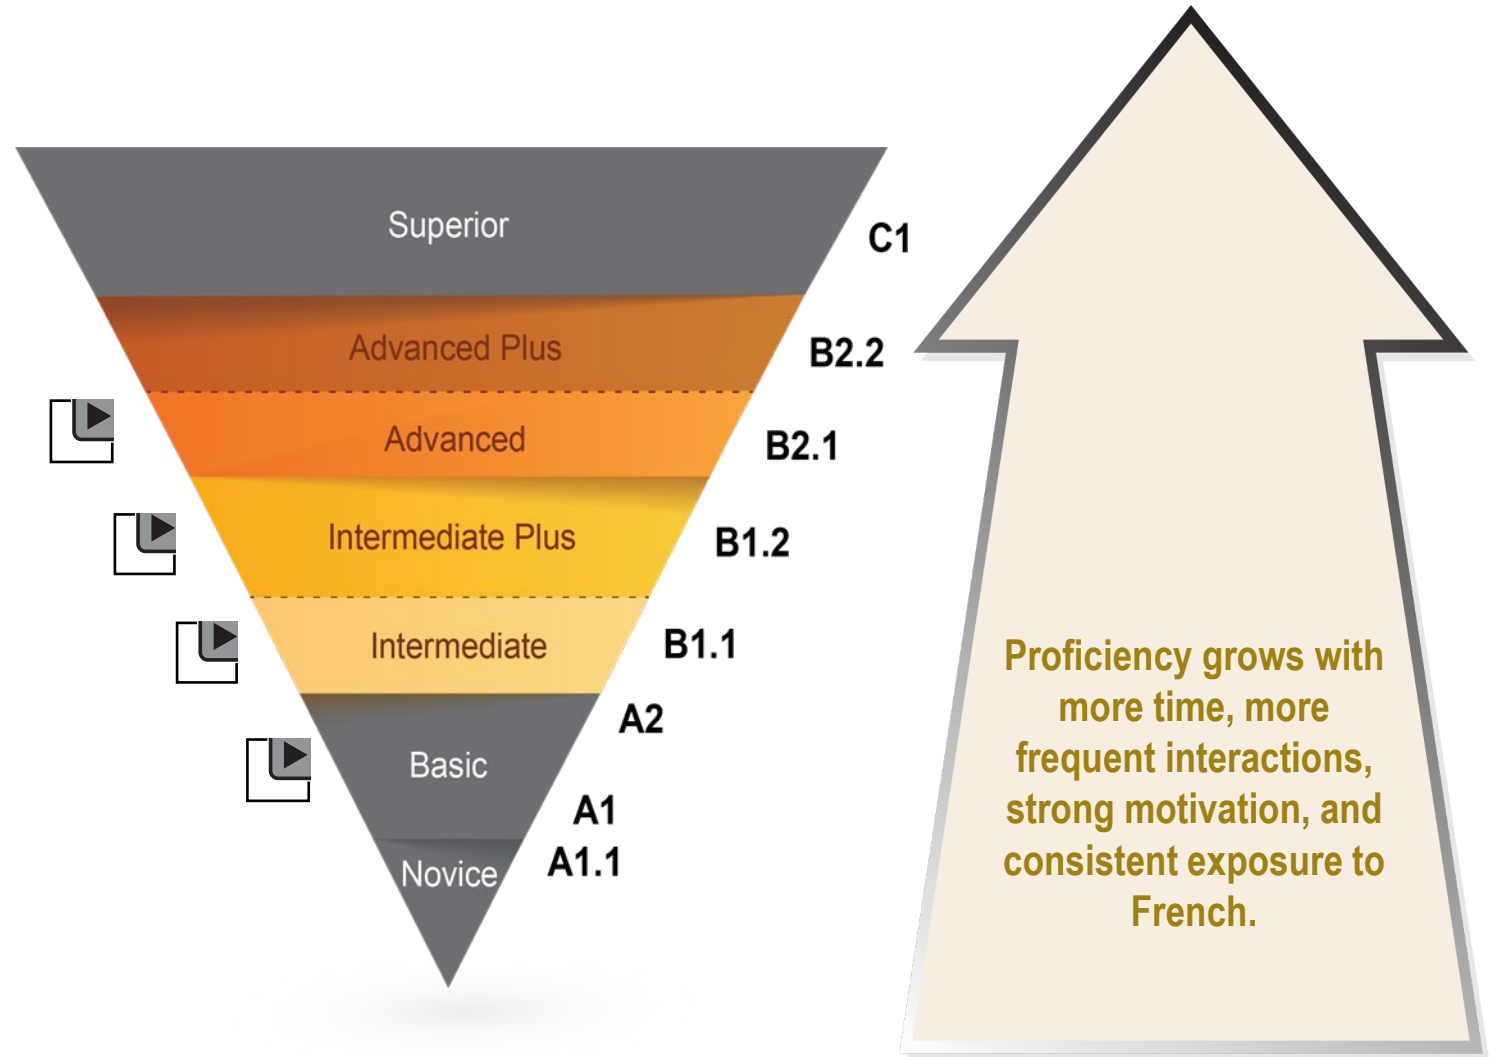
Superior
C1
Advanced Plus
B2.2
Advanced
B2.1
Intermediate Plus
B1.2
Intermediate
B1.1
A2
Basic
A1
Novice
A1.1

Proficiency grows with more time, more frequent interactions, strong motivation, and consistent exposure to French.